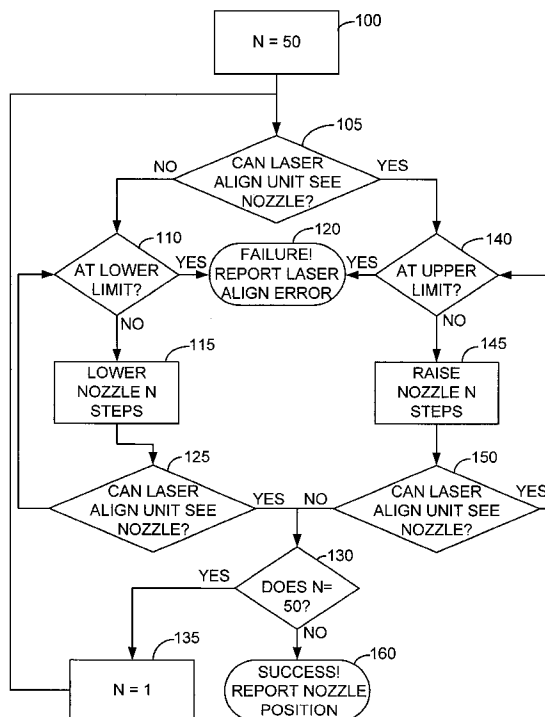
N = 50
100

105
CAN LASER ALIGN UNIT SEE NOZZLE?
NO
YES

110
AT LOWER LIMIT?
YES
NO

120
FAILURE! REPORT LASER ALIGN ERROR

140
AT UPPER LIMIT?
YES
NO

115
LOWER NOZZLE N STEPS

145
RAISE NOZZLE N STEPS

125
CAN LASER ALIGN UNIT SEE NOZZLE?
YES

150
CAN LASER ALIGN UNIT SEE NOZZLE?
NO
YES

130
DOES N= 50?
YES
NO

135
N = 1

160
SUCCESS! REPORT NOZZLE POSITION